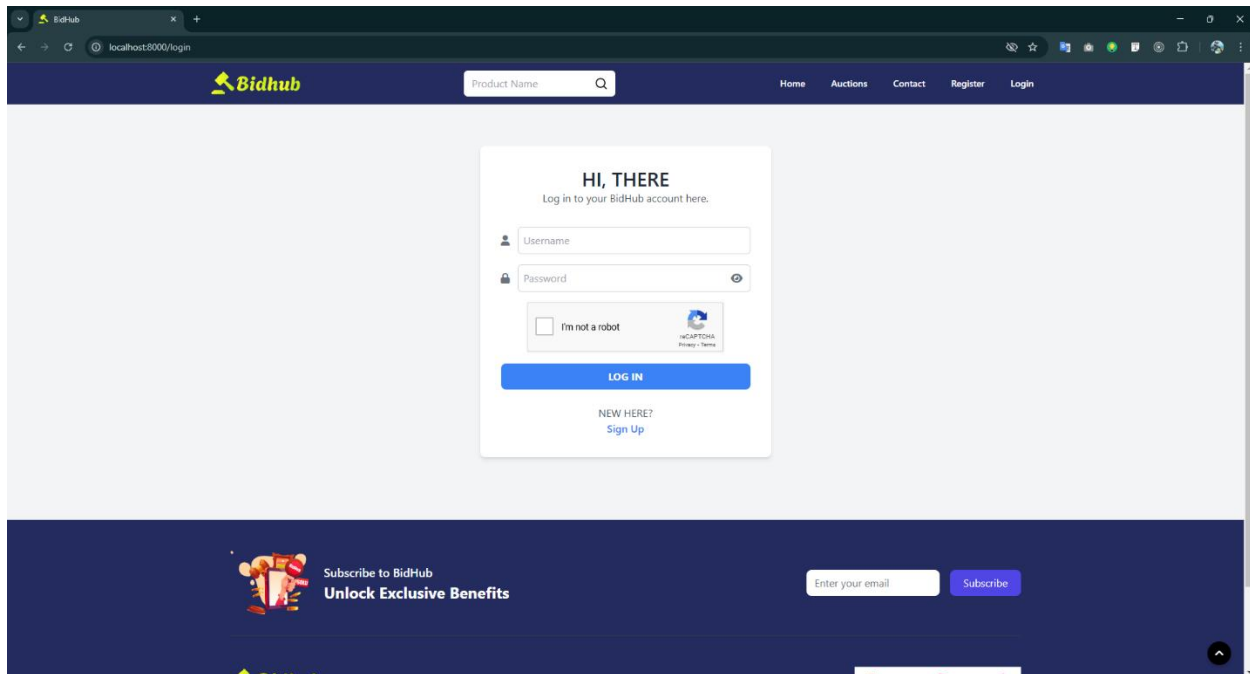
BidHub

localhost:8000/login

Bidhub

Product Name

Home Auctions Contact Register Login

HI, THERE

Log in to your BidHub account here.

Username

Password

I'm not a robot

reCAPTCHA
Privacy - Terms

LOG IN

NEW HERE?
Sign Up

Subscribe to BidHub
Unlock Exclusive Benefits

Enter your email

Subscribe